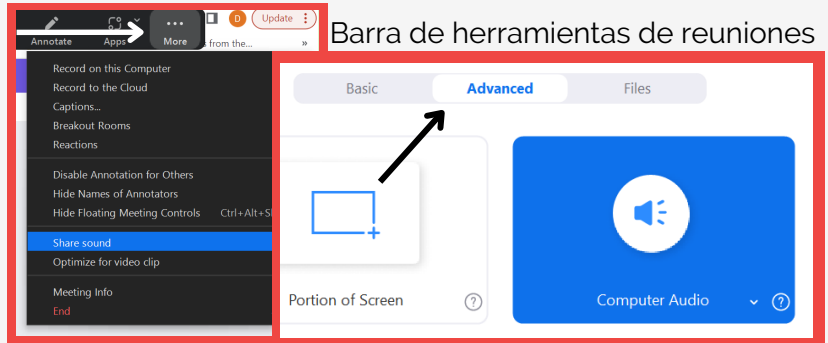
Annotate Apps More
D Update
s from the... »

Barra de herramientas de reuniones

Record on this Computer
Record to the Cloud
Captions...
Breakout Rooms
Reactions
Disable Annotation for Others
Hide Names of Annotators
Hide Floating Meeting Controls Ctrl+Alt+S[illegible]
Share sound
Optimize for video clip
Meeting Info
End

Basic
Advanced
Files

Portion of Screen
?
Computer Audio
?